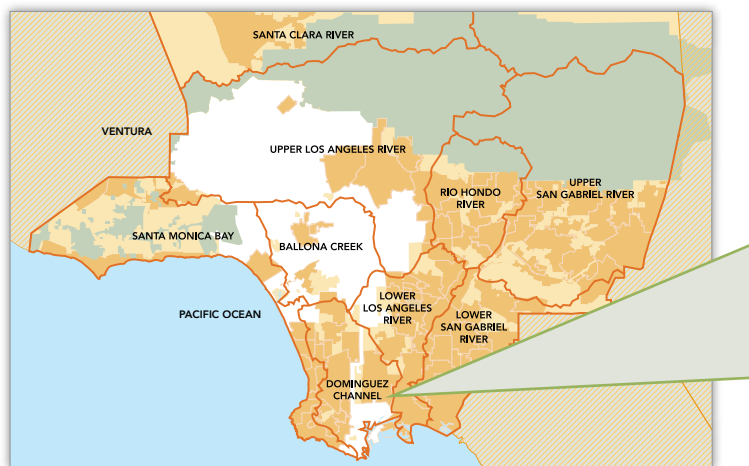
SANTA CLARA RIVER

VENTURA

UPPER LOS ANGELES RIVER

RIO HONDO RIVER

UPPER SAN GABRIEL RIVER

SANTA MONICA BAY

BALLONA CREEK

PACIFIC OCEAN

LOWER LOS ANGELES RIVER

LOWER SAN GABRIEL RIVER

DOMINGUEZ CHANNEL